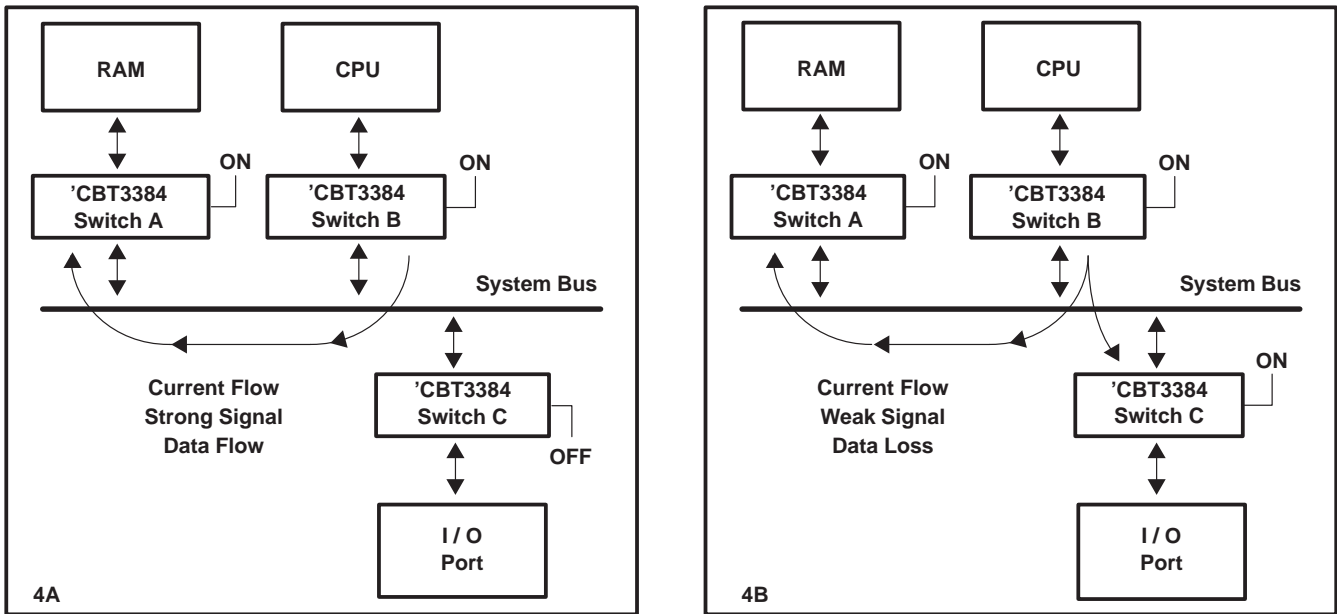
RAM

CPU

ON

ON

’CBT3384
Switch A

’CBT3384
Switch B

System Bus

Current Flow
Strong Signal
Data Flow

’CBT3384
Switch C

OFF

I / O
Port

4A

RAM

CPU

ON

ON

’CBT3384
Switch A

’CBT3384
Switch B

System Bus

ON

Current Flow
Weak Signal
Data Loss

’CBT3384
Switch C

I / O
Port

4B